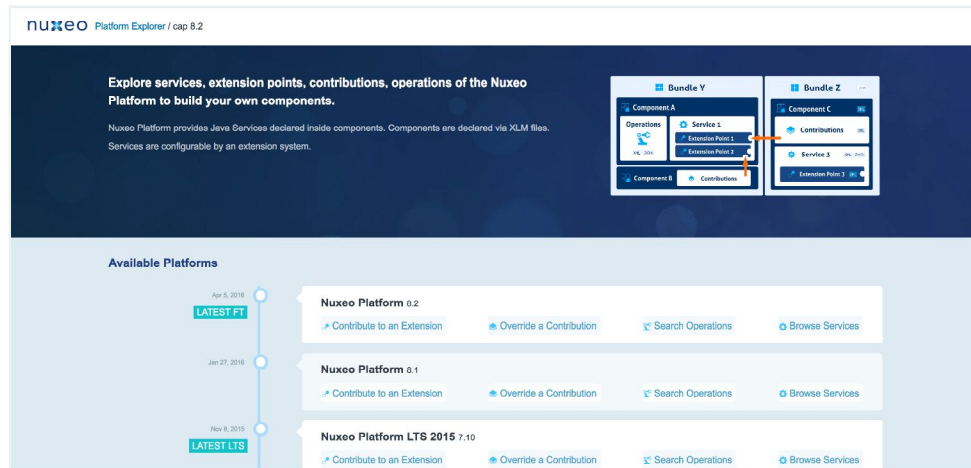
nuxeo Platform Explorer / cap 8.2

Explore services, extension points, contributions, operations of the Nuxeo Platform to build your own components.

Nuxeo Platform provides Java Services declared inside components. Components are declared via XLM files. Services are configurable by an extension system.

Bundle Y
Component A
Operations
Service 1
Extension Point 1
Extension Point 2
Component B
Contributions
Bundle Z
Component C
Contributions
Service 3
Extension Point 3

Available Platforms

Apr 5, 2016
LATEST FT
Nuxeo Platform 8.2
Contribute to an Extension
Override a Contribution
Search Operations
Browse Services

Jan 27, 2016
Nuxeo Platform 8.1
Contribute to an Extension
Override a Contribution
Search Operations
Browse Services

Nov 8, 2015
LATEST LTS
Nuxeo Platform LTS 2015 7.10
Contribute to an Extension
Override a Contribution
Search Operations
Browse Services